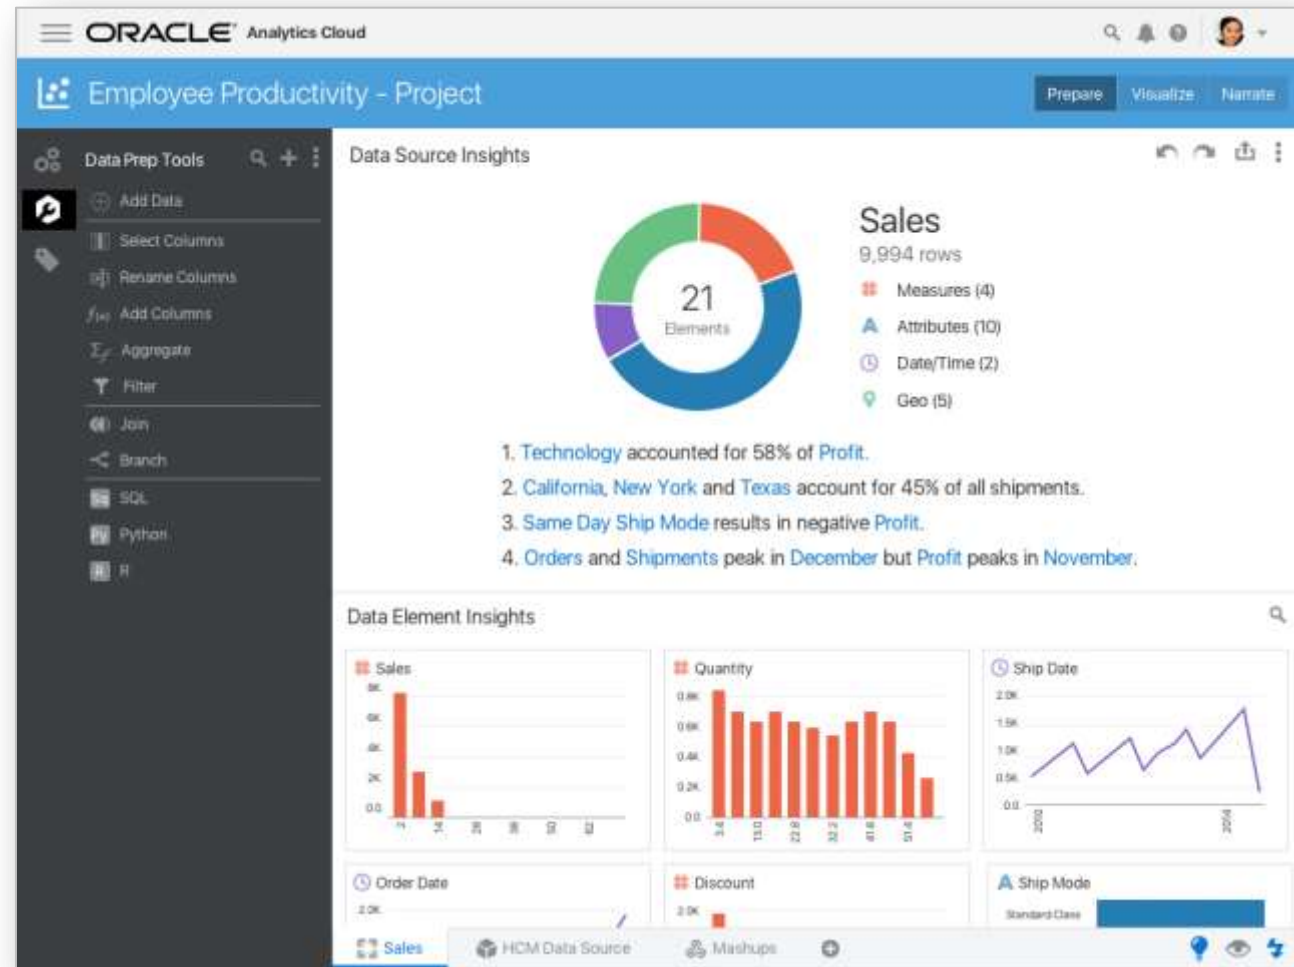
ORACLE Analytics Cloud

Employee Productivity - Project

Prepare Visualize Narrate

Data Prep Tools

Add Data
Select Columns
Rename Columns
Add Columns
Aggregate
Filter
Join
Branch
SQL
Python
R

Data Source Insights

21
Elements

Sales
9,994 rows
Measures (4)
Attributes (10)
Date/Time (2)
Geo (5)

1. Technology accounted for 58% of Profit.
2. California, New York and Texas account for 45% of all shipments.
3. Same Day Ship Mode results in negative Profit.
4. Orders and Shipments peak in December but Profit peaks in November.

Data Element Insights

Sales
8K
6K
4K
2K
0.0

Quantity
0.8K
0.6K
0.4K
0.2K
0.0

Ship Date
2.0K
1.5K
1.0K
0.5K
0.0

Order Date
2.0K

Discount
2.0K

Ship Mode
Standard Class

Sales HCM Data Source Mashups